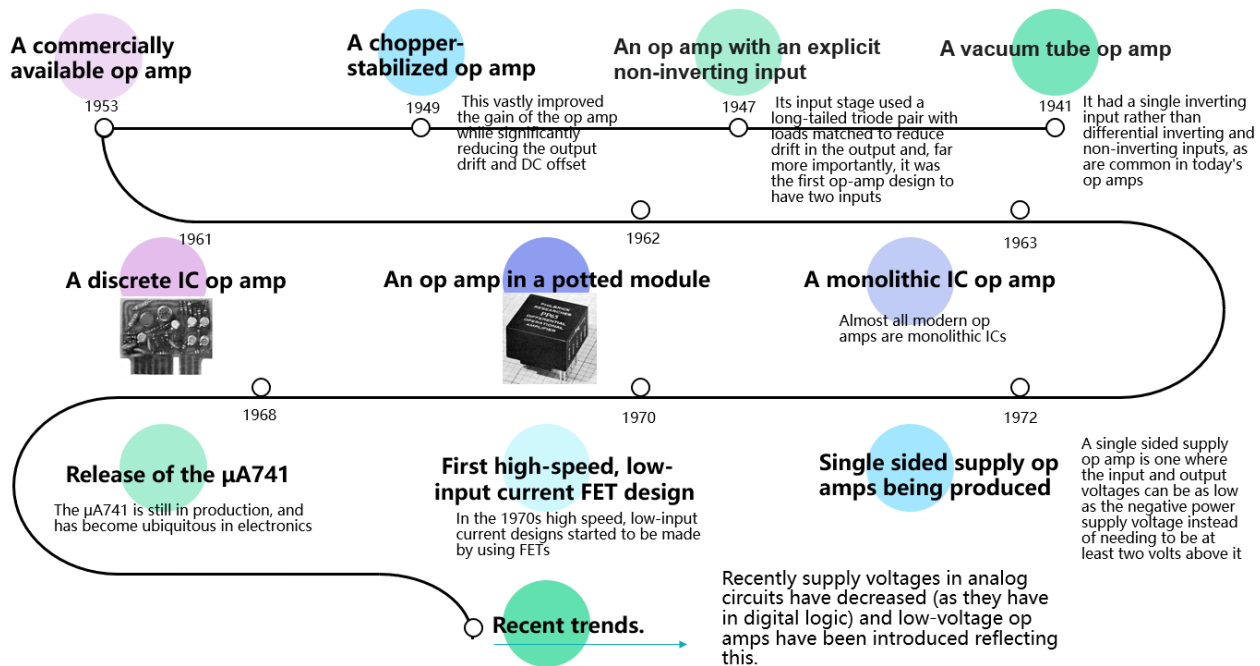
A commercially available op amp

1953

A chopper-stabilized op amp

1949

This vastly improved the gain of the op amp while significantly reducing the output drift and DC offset

An op amp with an explicit non-inverting input

1947

Its input stage used a long-tailed triode pair with loads matched to reduce drift in the output and, far more importantly, it was the first op-amp design to have two inputs

A vacuum tube op amp

1941

It had a single inverting input rather than differential inverting and non-inverting inputs, as are common in today's op amps

1961

A discrete IC op amp

1962

An op amp in a potted module

1963

A monolithic IC op amp

Almost all modern op amps are monolithic ICs

1968

Release of the μA741

The μA741 is still in production, and has become ubiquitous in electronics

1970

First high-speed, low-input current FET design

In the 1970s high speed, low-input current designs started to be made by using FETs

1972

Single sided supply op amps being produced

A single sided supply op amp is one where the input and output voltages can be as low as the negative power supply voltage instead of needing to be at least two volts above it

Recent trends.

Recently supply voltages in analog circuits have decreased (as they have in digital logic) and low-voltage op amps have been introduced reflecting this.